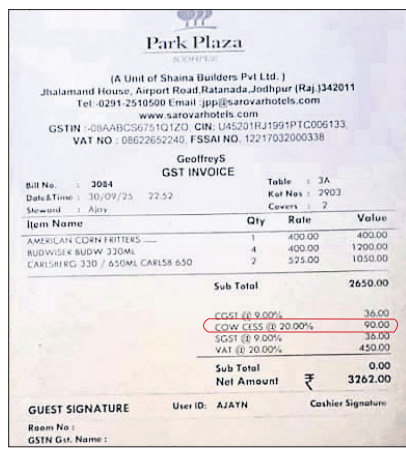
Park Plaza
JODHPUR

(A Unit of Shaina Builders Pvt Ltd.)
Jhalamand House, Airport Road,Ratanada,Jodhpur (Raj.)342011
Tel.:0291-2510500 Email :jpp@sarovarhotels.com
www.sarovarhotels.com
GSTIN :-08AABCS6751Q1ZO, CIN: U45201RJ1991PTC006133,
VAT NO : 08622652240, FSSAI NO. 12217032000338

GeoffreyS
GST INVOICE

Bill No. : 3084
Date&Time : 30/09/25 22.52
Steward : Ajay
Table : 3A
Kot Nos : 2903
Covers : 2

| Item Name | Qty | Rate | Value |
|---|---|---|---|
| AMERICAN CORN FRITTERS | 1 | 400.00 | 400.00 |
| BUDWISER BUDW 330ML | 4 | 400.00 | 1200.00 |
| CARLSBERG 330 / 650ML CARLSB 650 | 2 | 525.00 | 1050.00 |

Sub Total 2650.00

CGST @ 9.00% 36.00
COW CESS @ 20.00% 90.00
SGST @ 9.00% 36.00
VAT @ 20.00% 450.00

Sub Total 0.00
Net Amount ₹ 3262.00

GUEST SIGNATURE User ID: AJAYN Cashier Signature
Room No :
GSTN Gst. Name :